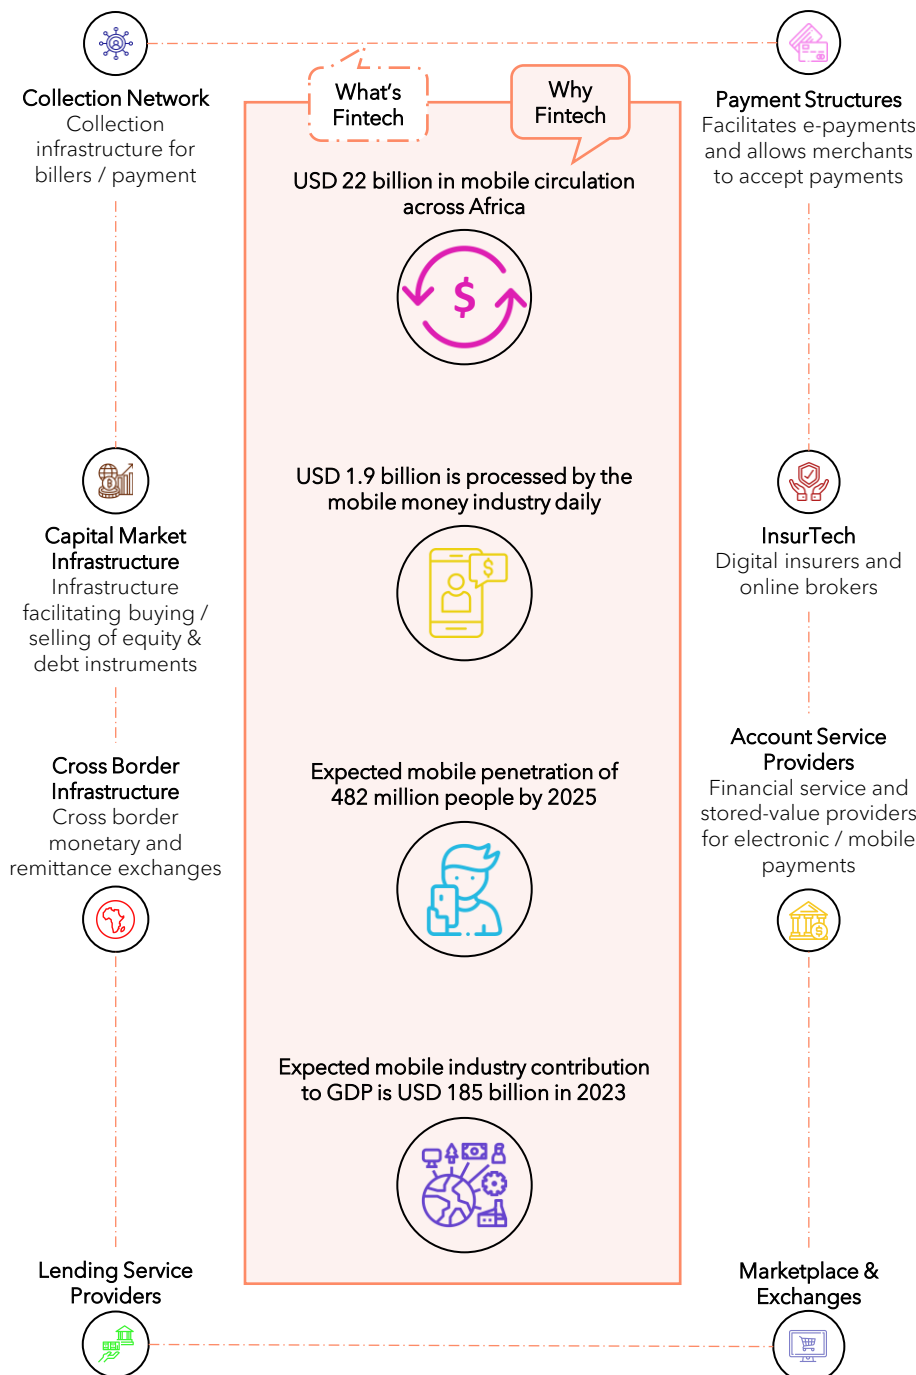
Collection Network
Collection infrastructure for billers / payment

What's Fintech

Why Fintech

Payment Structures
Facilitates e-payments and allows merchants to accept payments

USD 22 billion in mobile circulation across Africa

$

Capital Market Infrastructure
Infrastructure facilitating buying / selling of equity & debt instruments

USD 1.9 billion is processed by the mobile money industry daily

$

InsurTech
Digital insurers and online brokers

Cross Border Infrastructure
Cross border monetary and remittance exchanges

Expected mobile penetration of 482 million people by 2025

Account Service Providers
Financial service and stored-value providers for electronic / mobile payments

Expected mobile industry contribution to GDP is USD 185 billion in 2023

Lending Service Providers

Marketplace & Exchanges